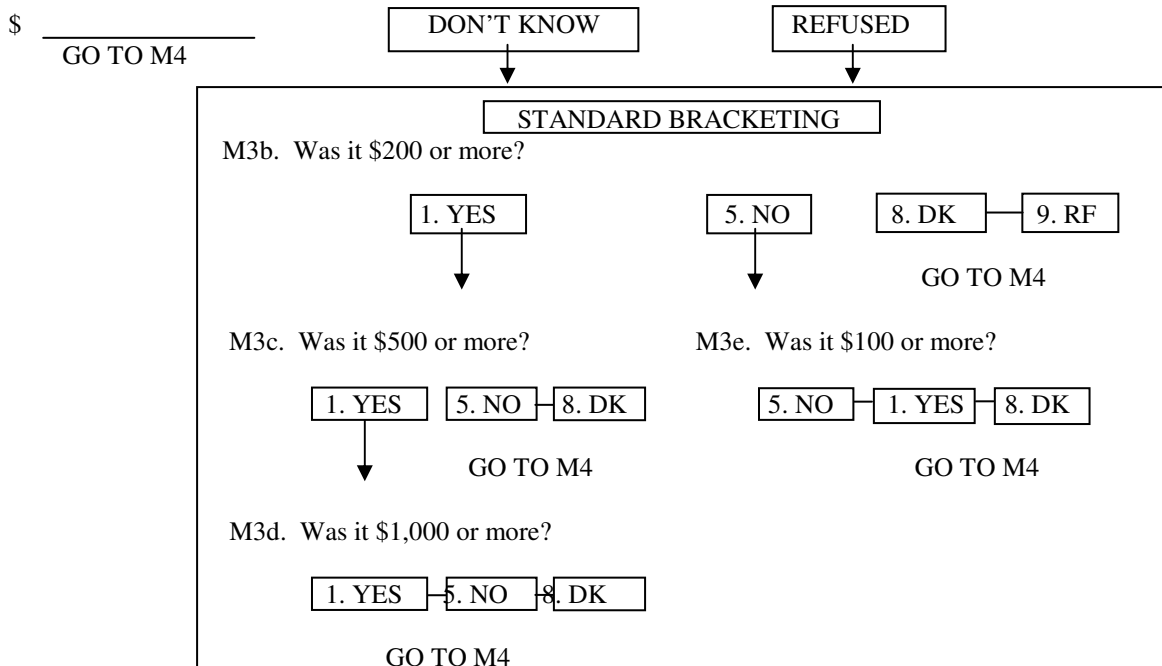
$ ______________
GO TO M4

DON'T KNOW

REFUSED

STANDARD BRACKETING

M3b. Was it $200 or more?

1. YES

5. NO

8. DK

9. RF

GO TO M4

M3c. Was it $500 or more?

1. YES

5. NO

8. DK

GO TO M4

M3e. Was it $100 or more?

5. NO

1. YES

8. DK

GO TO M4

M3d. Was it $1,000 or more?

1. YES

5. NO

8. DK

GO TO M4